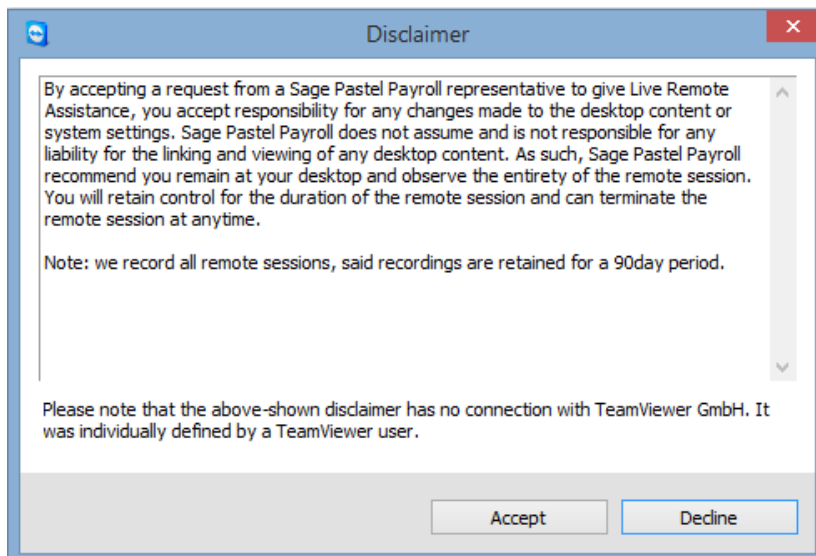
Disclaimer

By accepting a request from a Sage Pastel Payroll representative to give Live Remote Assistance, you accept responsibility for any changes made to the desktop content or system settings. Sage Pastel Payroll does not assume and is not responsible for any liability for the linking and viewing of any desktop content. As such, Sage Pastel Payroll recommend you remain at your desktop and observe the entirety of the remote session. You will retain control for the duration of the remote session and can terminate the remote session at anytime.

Note: we record all remote sessions, said recordings are retained for a 90day period.

Please note that the above-shown disclaimer has no connection with TeamViewer GmbH. It was individually defined by a TeamViewer user.

Accept

Decline